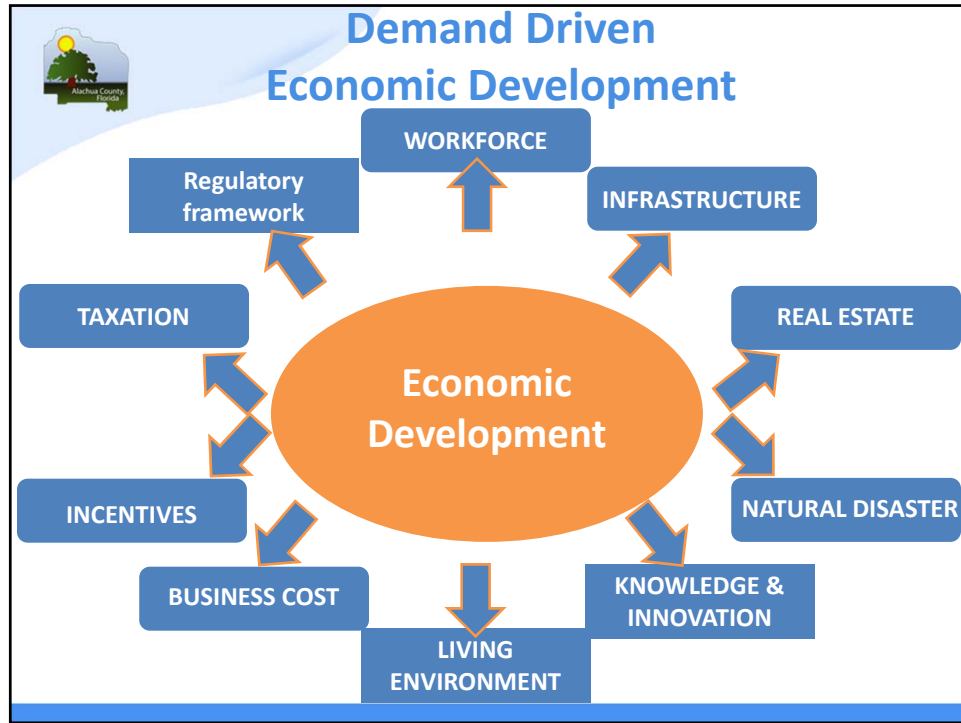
Alachua County, Florida

Demand Driven Economic Development

WORKFORCE

Regulatory framework

INFRASTRUCTURE

TAXATION

REAL ESTATE

Economic Development

INCENTIVES

NATURAL DISASTER

BUSINESS COST

KNOWLEDGE & INNOVATION

LIVING ENVIRONMENT